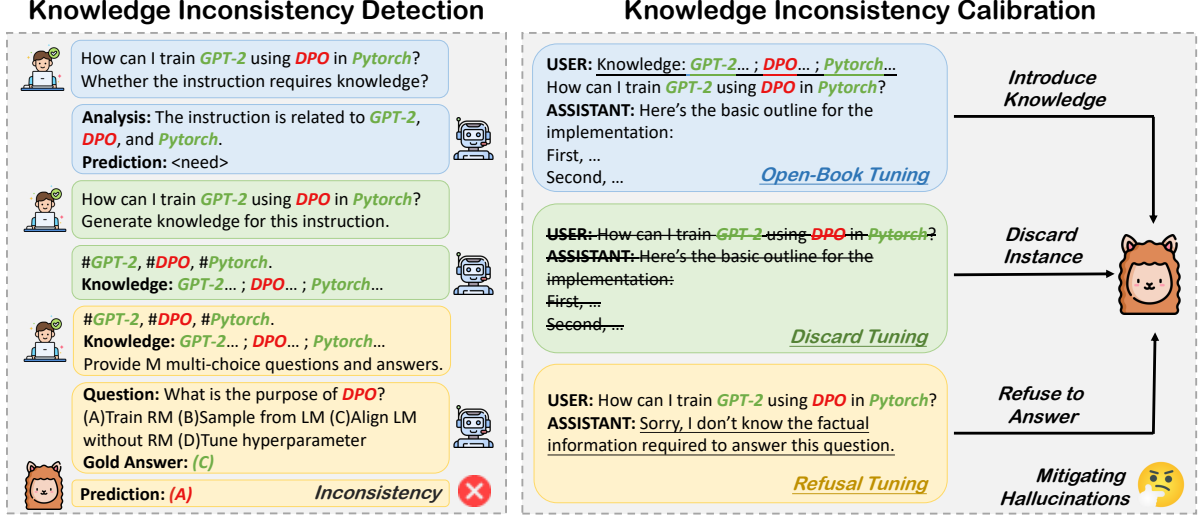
Knowledge Inconsistency Detection

How can I train GPT-2 using DPO in Pytorch? Whether the instruction requires knowledge?

Analysis: The instruction is related to GPT-2, DPO, and Pytorch.
Prediction: <need>

How can I train GPT-2 using DPO in Pytorch? Generate knowledge for this instruction.

#GPT-2, #DPO, #Pytorch.
Knowledge: GPT-2… ; DPO… ; Pytorch…

#GPT-2, #DPO, #Pytorch.
Knowledge: GPT-2… ; DPO… ; Pytorch…
Provide M multi-choice questions and answers.

Question: What is the purpose of DPO?
(A)Train RM (B)Sample from LM (C)Align LM without RM (D)Tune hyperparameter
Gold Answer: (C)

Prediction: (A)
Inconsistency

Knowledge Inconsistency Calibration

USER: Knowledge: GPT-2… ; DPO… ; Pytorch…
How can I train GPT-2 using DPO in Pytorch?
ASSISTANT: Here's the basic outline for the implementation:
First, …
Second, …
Open-Book Tuning

Introduce Knowledge

USER: How can I train GPT-2 using DPO in Pytorch?
ASSISTANT: Here's the basic outline for the implementation:
First, …
Second, …
Discard Tuning

Discard Instance

USER: How can I train GPT-2 using DPO in Pytorch?
ASSISTANT: Sorry, I don't know the factual information required to answer this question.
Refusal Tuning

Refuse to Answer

Mitigating Hallucinations